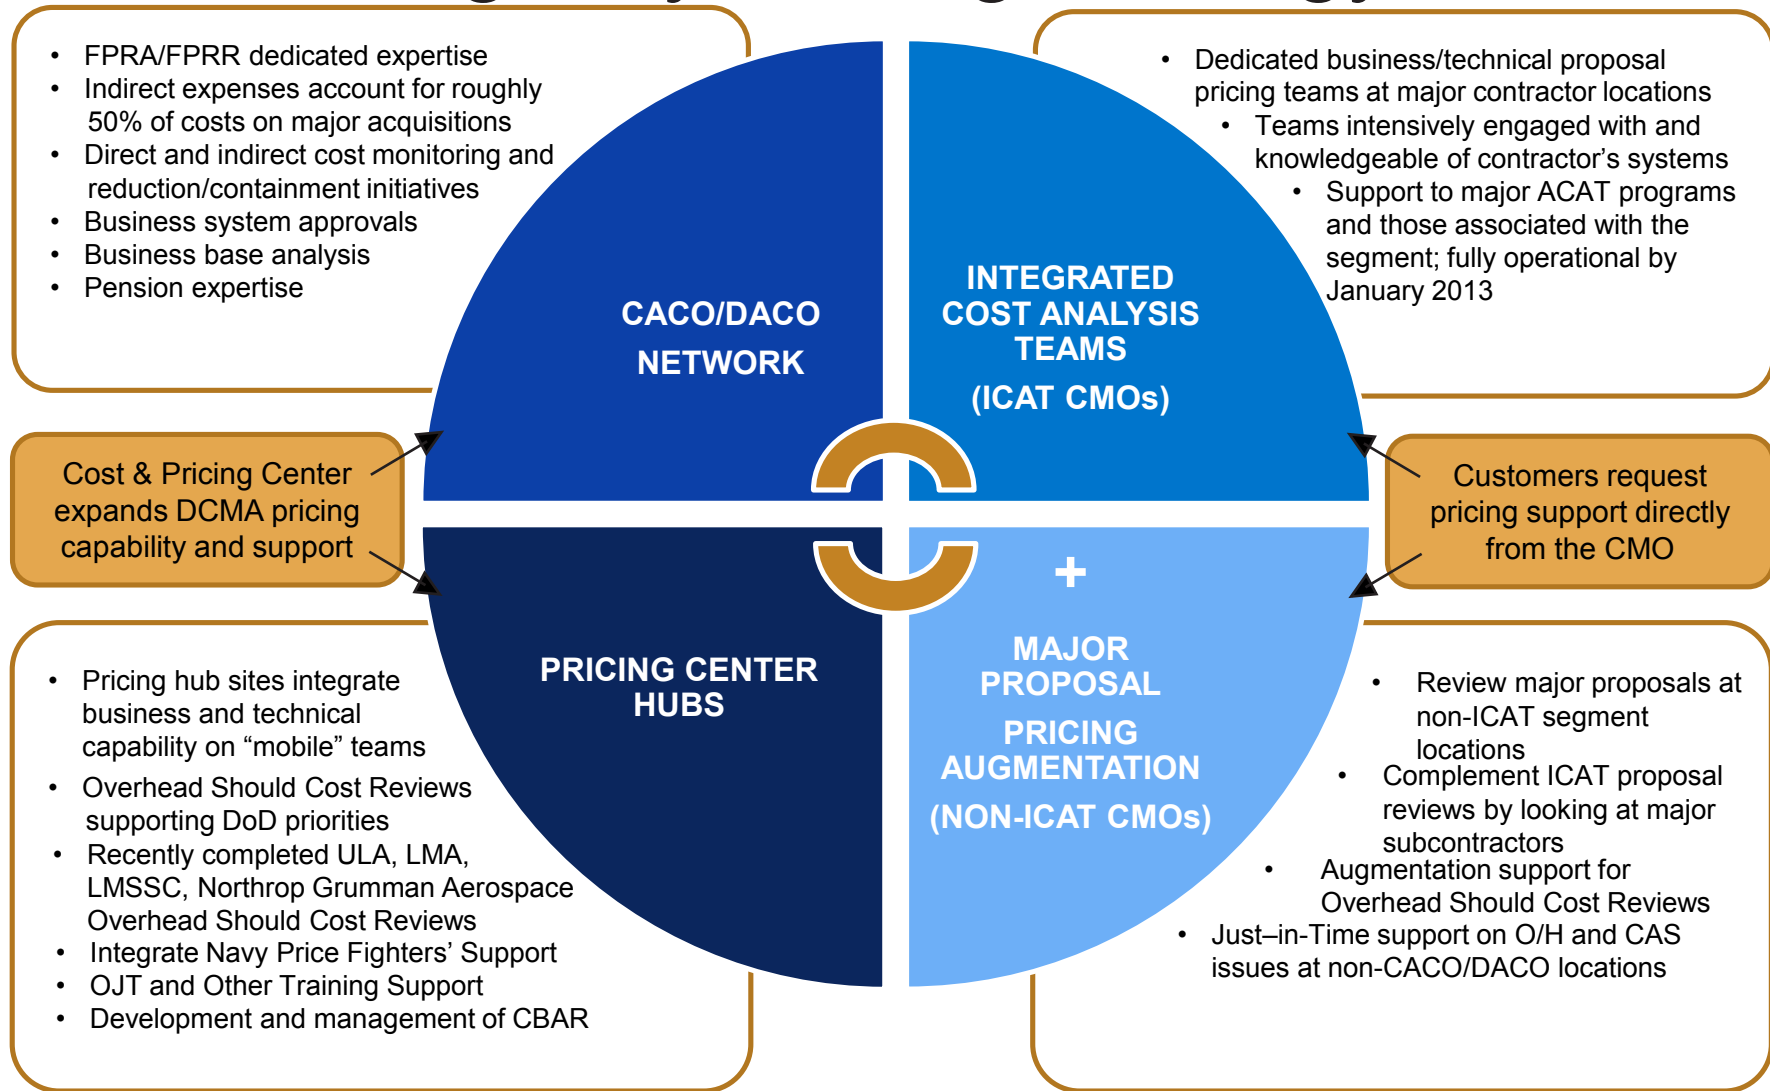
• FPRA/FPRR dedicated expertise
• Indirect expenses account for roughly 50% of costs on major acquisitions
• Direct and indirect cost monitoring and reduction/containment initiatives
• Business system approvals
• Business base analysis
• Pension expertise

• Dedicated business/technical proposal pricing teams at major contractor locations
• Teams intensively engaged with and knowledgeable of contractor's systems
• Support to major ACAT programs and those associated with the segment; fully operational by January 2013

CACO/DACO NETWORK

INTEGRATED COST ANALYSIS TEAMS

(ICAT CMOs)

Cost & Pricing Center expands DCMA pricing capability and support

Customers request pricing support directly from the CMO

+

PRICING CENTER HUBS

MAJOR PROPOSAL PRICING AUGMENTATION

(NON-ICAT CMOs)

• Pricing hub sites integrate business and technical capability on "mobile" teams
• Overhead Should Cost Reviews supporting DoD priorities
• Recently completed ULA, LMA, LMSSC, Northrop Grumman Aerospace Overhead Should Cost Reviews
• Integrate Navy Price Fighters' Support
• OJT and Other Training Support
• Development and management of CBAR

• Review major proposals at non-ICAT segment locations
• Complement ICAT proposal reviews by looking at major subcontractors
• Augmentation support for Overhead Should Cost Reviews
• Just–in-Time support on O/H and CAS issues at non-CACO/DACO locations